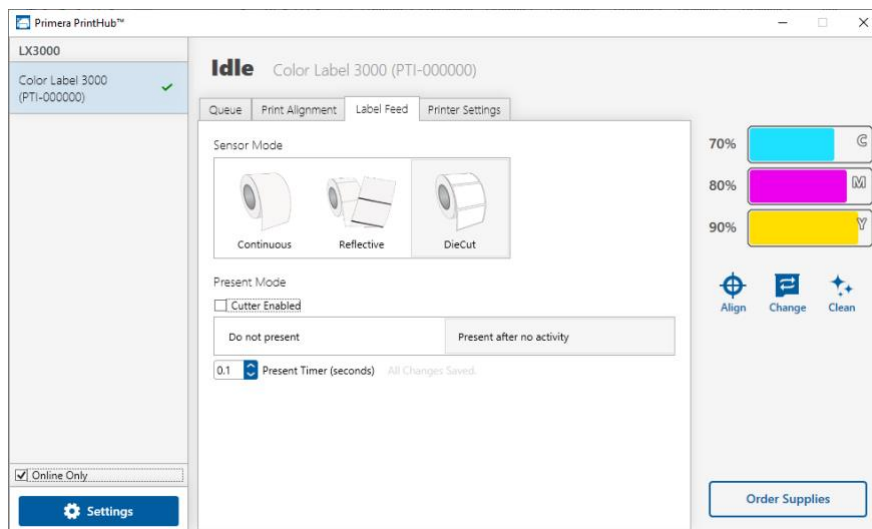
Primera PrintHub™

LX3000

Color Label 3000 (PTI-000000)

Idle Color Label 3000 (PTI-000000)

Queue | Print Alignment | Label Feed | Printer Settings

Sensor Mode

Continuous

Reflective

DieCut

Present Mode

Cutter Enabled

Do not present

Present after no activity

0.1 Present Timer (seconds) All Changes Saved.

70% C

80% M

90% Y

Align

Change

Clean

Online Only

Settings

Order Supplies